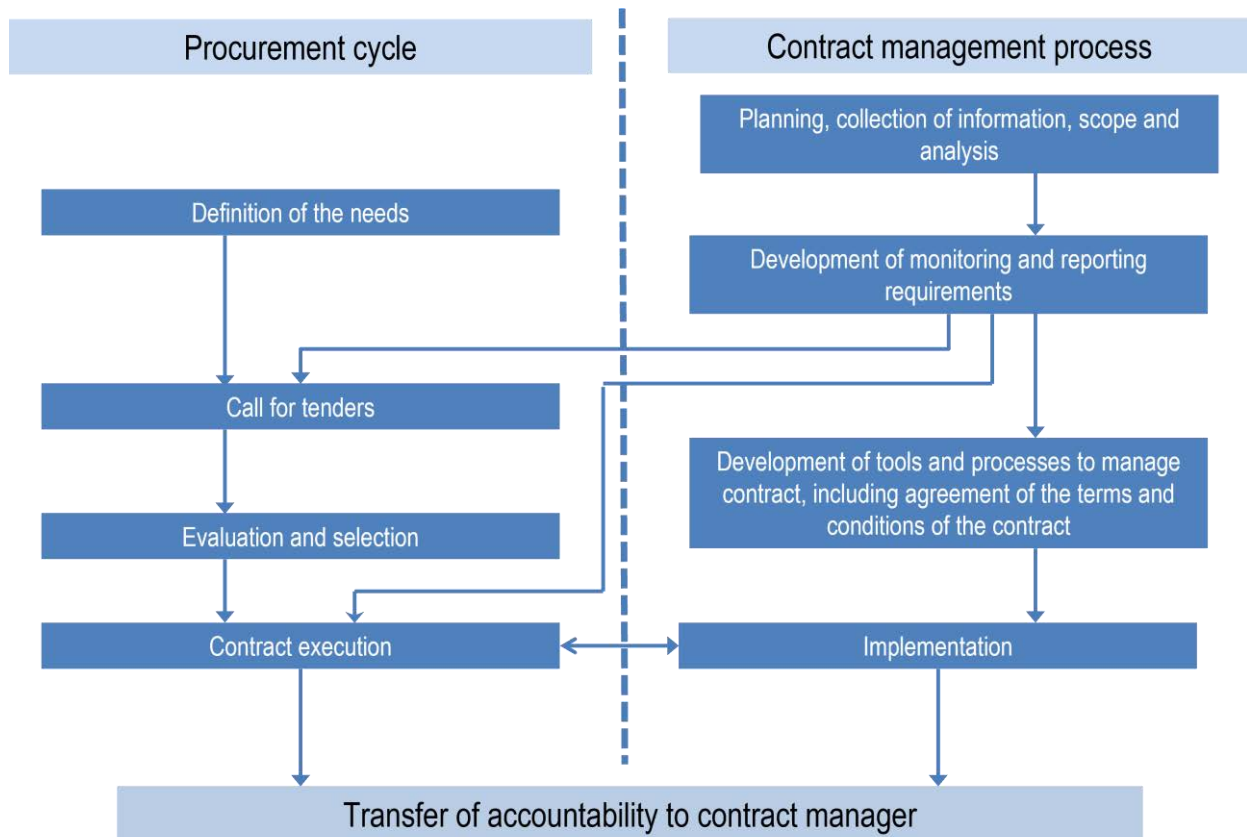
Procurement cycle

Contract management process

Planning, collection of information, scope and analysis

Definition of the needs

Development of monitoring and reporting requirements

Call for tenders

Development of tools and processes to manage contract, including agreement of the terms and conditions of the contract

Evaluation and selection

Contract execution

Implementation

Transfer of accountability to contract manager